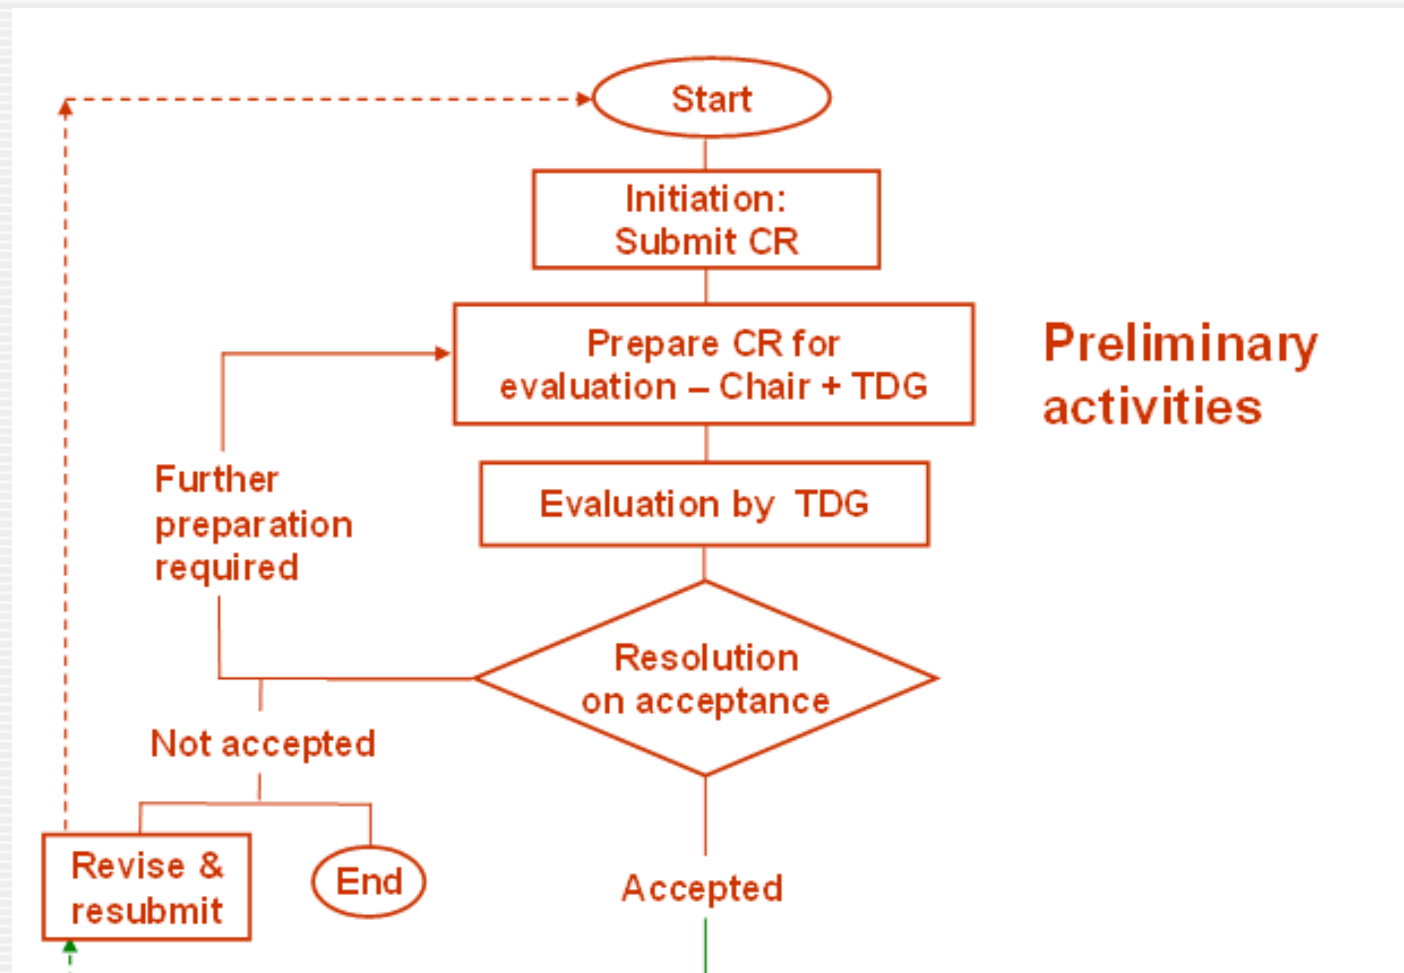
Start

Initiation:
Submit CR

Prepare CR for evaluation – Chair + TDG

Preliminary activities

Further preparation required

Evaluation by TDG

Resolution on acceptance

Not accepted

Revise & resubmit

End

Accepted